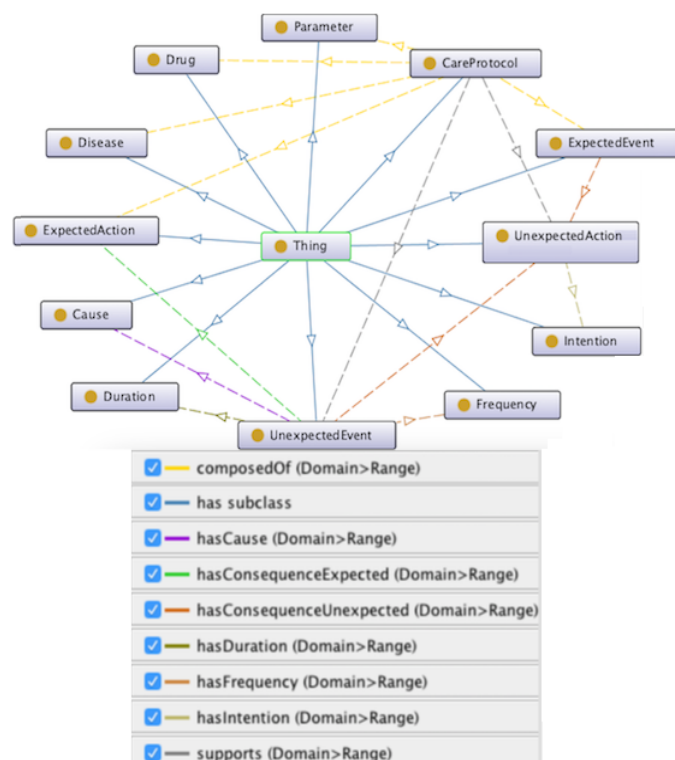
Parameter
Drug
CareProtocol
Disease
ExpectedEvent
ExpectedAction
Thing
UnexpectedAction
Cause
Intention
Duration
Frequency
UnexpectedEvent

composedOf (Domain>Range)
has subclass
hasCause (Domain>Range)
hasConsequenceExpected (Domain>Range)
hasConsequenceUnexpected (Domain>Range)
hasDuration (Domain>Range)
hasFrequency (Domain>Range)
hasIntention (Domain>Range)
supports (Domain>Range)